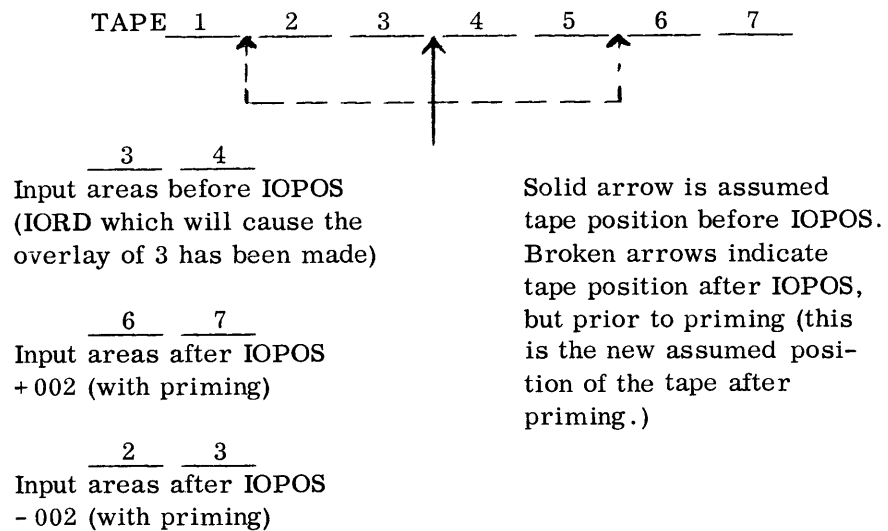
TAPE 1 2 3 4 5 6 7

3 4
Input areas before IOPOS (IORD which will cause the overlay of 3 has been made)

6 7
Input areas after IOPOS + 002 (with priming)

2 3
Input areas after IOPOS - 002 (with priming)

Solid arrow is assumed tape position before IOPOS. Broken arrows indicate tape position after IOPOS, but prior to priming (this is the new assumed position of the tape after priming.)